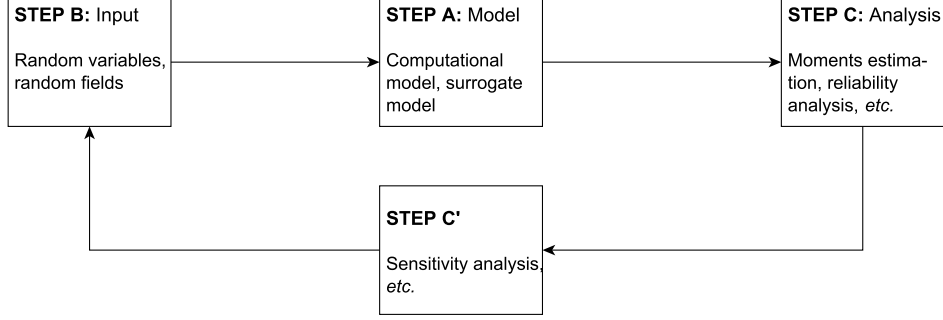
**STEP B:** Input

Random variables, random fields

**STEP A:** Model

Computational model, surrogate model

**STEP C:** Analysis

Moments estimation, reliability analysis, *etc.*

**STEP C'**

Sensitivity analysis, *etc.*